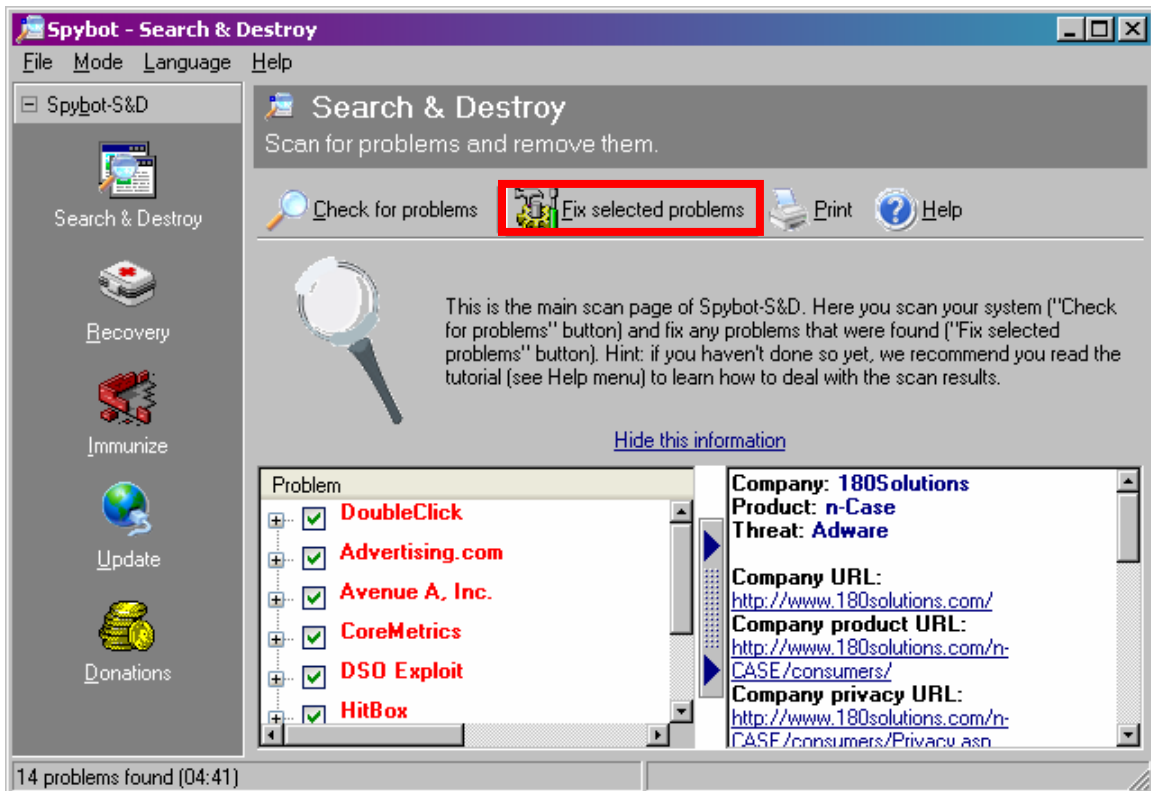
Spybot - Search & Destroy

File Mode Language Help

Spybot-S&D

Search & Destroy

Recovery

Immunize

Update

Donations

Search & Destroy
Scan for problems and remove them.

Check for problems  Fix selected problems  Print  Help

This is the main scan page of Spybot-S&D. Here you scan your system ("Check for problems" button) and fix any problems that were found ("Fix selected problems" button). Hint: if you haven't done so yet, we recommend you read the tutorial (see Help menu) to learn how to deal with the scan results.

Hide this information

Problem
DoubleClick
Advertising.com
Avenue A, Inc.
CoreMetrics
DSO Exploit
HitBox

Company: 180Solutions
Product: n-Case
Threat: Adware

Company URL:
http://www.180solutions.com/
Company product URL:
http://www.180solutions.com/n-CASE/consumers/
Company privacy URL:
http://www.180solutions.com/n-CASE/consumers/Privacy.asp

14 problems found (04:41)